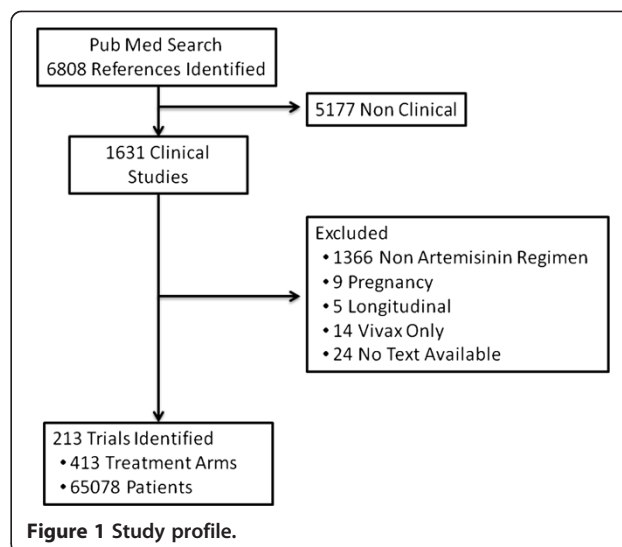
Pub Med Search
6808 References Identified

5177 Non Clinical

1631 Clinical Studies

Excluded
• 1366 Non Artemisinin Regimen
• 9 Pregnancy
• 5 Longitudinal
• 14 Vivax Only
• 24 No Text Available

213 Trials Identified
• 413 Treatment Arms
• 65078 Patients

**Figure 1 Study profile.**